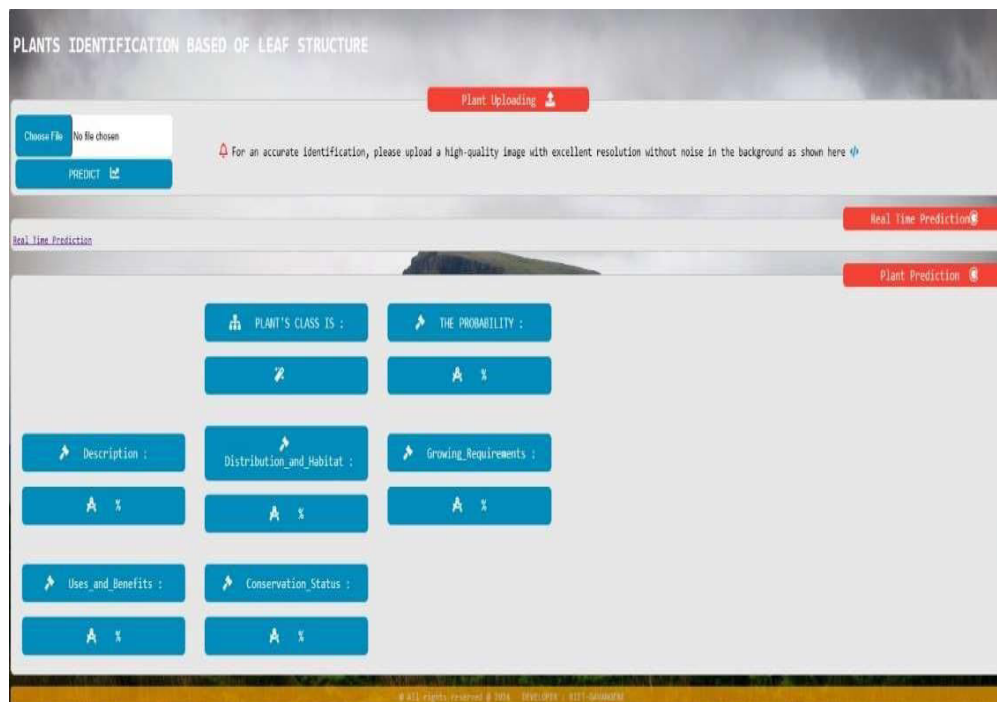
PLANTS IDENTIFICATION BASED OF LEAF STRUCTURE

Plant Uploading

Choose File No file chosen

PREDICT

For an accurate identification, please upload a high-quality image with excellent resolution without noise in the background as shown here

Real Time Prediction

Real Time Prediction

Plant Prediction

PLANT'S CLASS IS :

THE PROBABILITY :

%

Description :

Distribution_and_Habitat :

Growing_Requirements :

%

%

%

Uses_and_Benefits :

Conservation_Status :

%

%

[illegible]